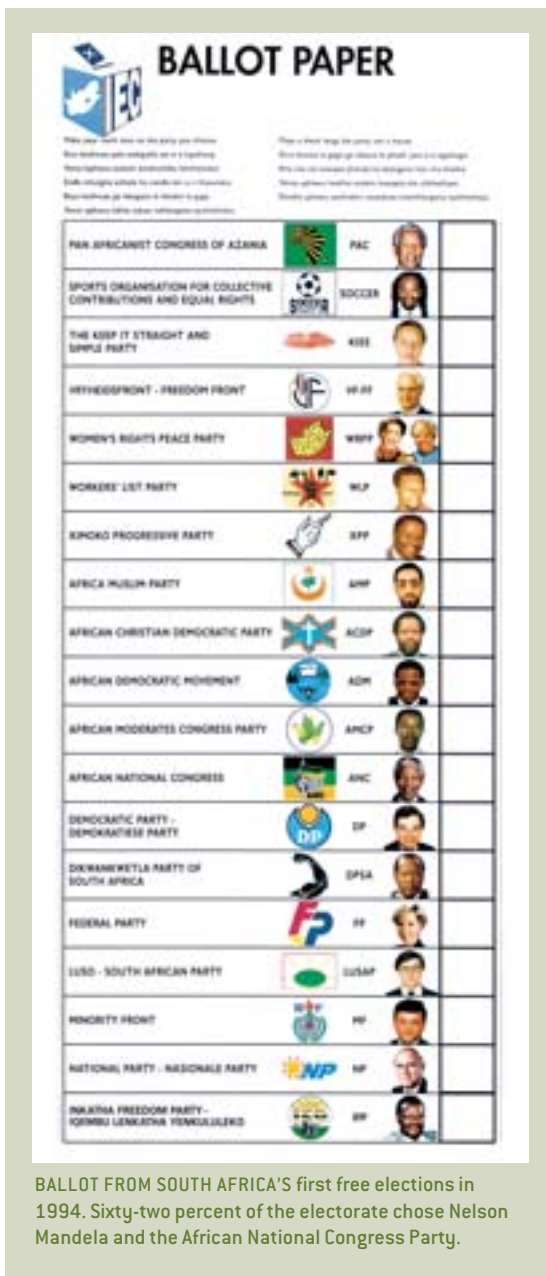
IEC

BALLOT PAPER

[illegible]

| | | | | |
|---|---|---|---|---|
| PAN AFRICANIST CONGRESS OF AZANIA | | PAC | | |
| SPORTS ORGANISATION FOR COLLECTIVE CONTRIBUTIONS AND EQUAL RIGHTS | | SOCCER | | |
| THE KEEP IT STRAIGHT AND SIMPLE PARTY | | KISS | | |
| VRYHEIDSFRONT - FREEDOM FRONT | | VF-FF | | |
| WOMEN'S RIGHTS PEACE PARTY | | WRPP | | |
| WORKERS' LIST PARTY | | WLP | | |
| XIMOKO PROGRESSIVE PARTY | | XPP | | |
| AFRICA MUSLIM PARTY | | AMP | | |
| AFRICAN CHRISTIAN DEMOCRATIC PARTY | | ACDP | | |
| AFRICAN DEMOCRATIC MOVEMENT | | ADM | | |
| AFRICAN MODERATES CONGRESS PARTY | | AMCP | | |
| AFRICAN NATIONAL CONGRESS | | ANC | | |
| DEMOCRATIC PARTY - DEMOKRATIESE PARTY | DP | DP | | |
| DIKWANKWETLA PARTY OF SOUTH AFRICA | | DPSA | | |
| FEDERAL PARTY | FP | FP | | |
| LUSO - SOUTH AFRICAN PARTY | | LUSAP | | |
| MINORITY FRONT | | MF | | |
| NATIONAL PARTY - NASIONALE PARTY | NP | NP | | |
| INKATHA FREEDOM PARTY - IQEMBU LENKATHA YENKULULEKO | | IFP | | |

BALLOT FROM SOUTH AFRICA'S first free elections in 1994. Sixty-two percent of the electorate chose Nelson Mandela and the African National Congress Party.